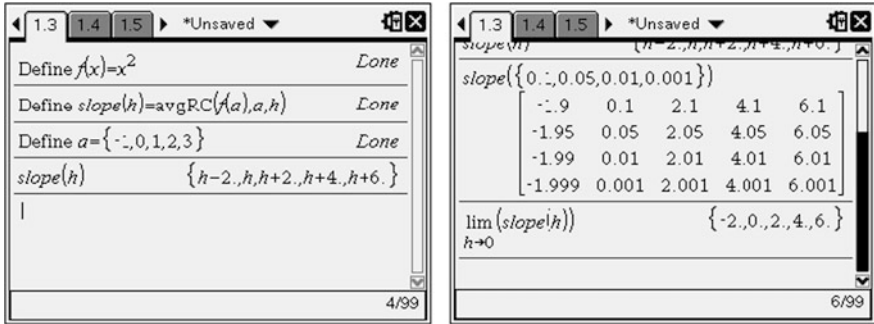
1.3 1.4 1.5 *Unsaved

Define $f(x)=x^2$ Done

Define $slope(h)=\text{avgRC}(f(a),a,h)$ Done

Define $a=\{-1,0,1,2,3\}$ Done

$slope(h)$ $\{h-2.,h,h+2.,h+4.,h+6.\}$

|

4/99

1.3 1.4 1.5 *Unsaved

$slope(h)$ $\{h-2.,h,h+2.,h+4.,h+6.\}$

$slope(\{0.1,0.05,0.01,0.001\})$

$\begin{bmatrix} -1.9 & 0.1 & 2.1 & 4.1 & 6.1 \\ -1.95 & 0.05 & 2.05 & 4.05 & 6.05 \\ -1.99 & 0.01 & 2.01 & 4.01 & 6.01 \\ -1.999 & 0.001 & 2.001 & 4.001 & 6.001 \end{bmatrix}$

$\lim_{h\to 0}(slope(h))$ $\{-2.,0.,2.,4.,6.\}$

6/99